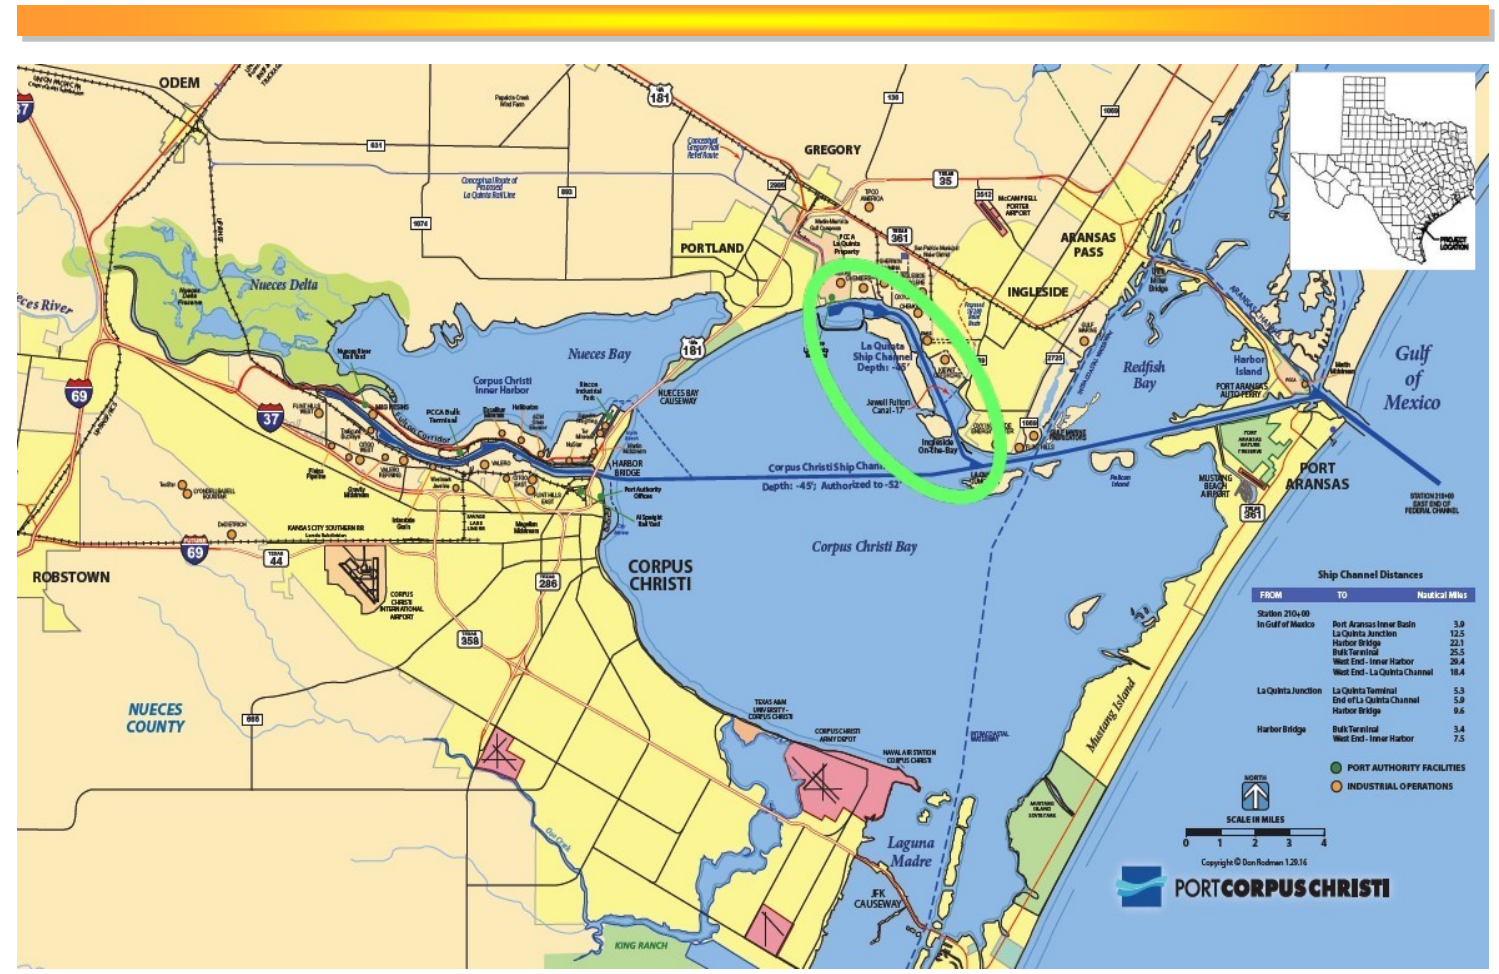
ODEM
37
181
GREGORY
35
361
PORTLAND
ARANSAS PASS
INGLESIDE
Nueces Delta
Nueces River
Nueces Bay
Corpus Christi Inner Harbor
NUECES BAY CAUSEWAY
La Quinta Ship Channel Depth: -45'
Jewell Fulton Canal -17'
Ingleside On-The-Bay
Redfish Bay
Harbor Island
PORT ARANSAS AUTO FERRY
Gulf of Mexico
69
37
HARBOR BRIDGE
Corpus Christi Ship Channel
Depth: -45'; Authorized to -52'
PORT ARANSAS
MUSTANG BEACH AIRPORT
361
STATION 210+00 EAST END OF FEDERAL CHANNEL
69
44
ROBSTOWN
CORPUS CHRISTI
286
Corpus Christi Bay
358
NUECES COUNTY
Ship Channel Distances
| FROM | TO | Nautical Miles |
|---|---|---|
| Station 210+00 In Gulf of Mexico | Port Aransas Inner Basin | 3.9 |
| | La Quinta Junction | 12.5 |
| | Harbor Bridge | 22.1 |
| | Bulk Terminal | 25.5 |
| | West End - Inner Harbor | 29.4 |
| | West End - La Quinta Channel | 18.4 |
| La Quinta Junction | La Quinta Terminal | 5.3 |
| | End of La Quinta Channel | 5.9 |
| | Harbor Bridge | 9.6 |
| Harbor Bridge | Bulk Terminal | 3.4 |
| | West End - Inner Harbor | 7.5 |
Mustang Island
PORT AUTHORITY FACILITIES
INDUSTRIAL OPERATIONS
NORTH
SCALE IN MILES
0 1 2 3 4
Copyright © Don Rodman 1.29.16
PORTCORPUSCHRISTI
Laguna Madre
JFK CAUSEWAY
KING RANCH
PROJECT LOCATION